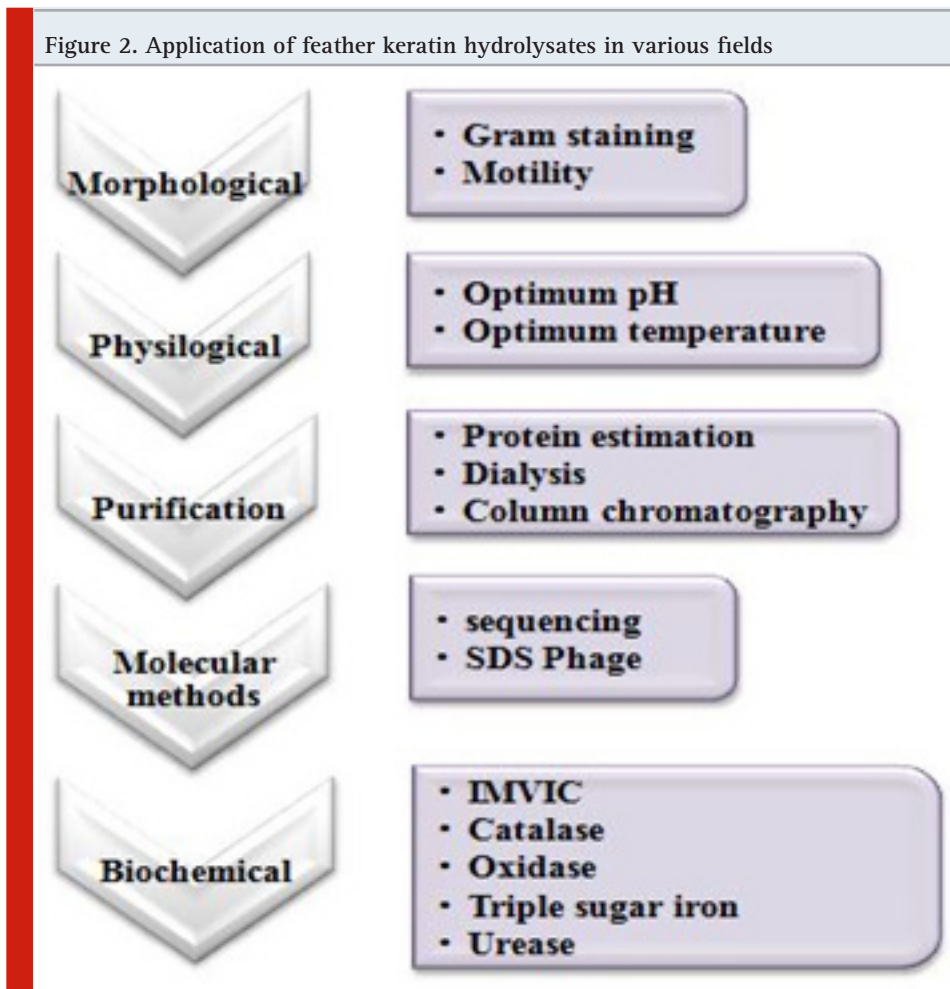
Figure 2. Application of feather keratin hydrolysates in various fields

Morphological

- Gram staining
- Motility

Physilogical

- Optimum pH
- Optimum temperature

Purification

- Protein estimation
- Dialysis
- Column chromatography

Molecular methods

- sequencing
- SDS Phage

Biochemical

- IMVIC
- Catalase
- Oxidase
- Triple sugar iron
- Urease